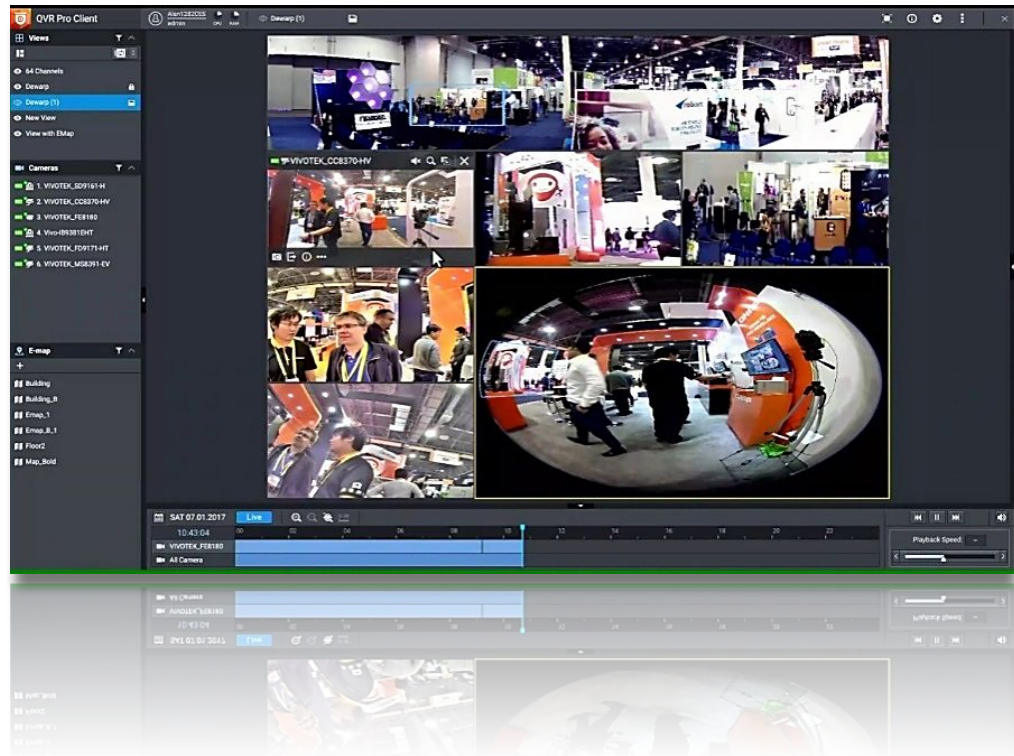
QVR Pro Client

Alan1282055 admin

CPU RAM

Dewarp (1)

Views

64 Channels

Dewarp

Dewarp (1)

New View

View with EMap

Cameras

1. VIVOTEK_SD9161-H

2. VIVOTEK_CC8370-HV

3. VIVOTEK_FE8180

4. Vivo-IB9381EHT

5. VIVOTEK_FD9171-HT

6. VIVOTEK_MS8391-EV

E-map

+

Building

Building_B

Emap_1

Emap_B_1

Floor2

Map_Bold

VIVOTEK_CC8370-HV

SAT 07.01.2017

Live

10:43:04

00 02 04 06 08 10 12 14 16 18 20 22

VIVOTEK_FE8180

All Camera

Playback Speed